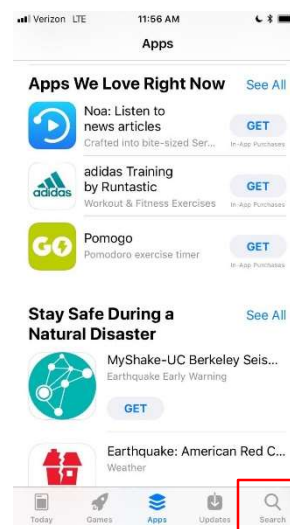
Verizon LTE 11:56 AM

Apps

Apps We Love Right Now See All

Noa: Listen to news articles
Crafted into bite-sized Ser...
GET

adidas Training by Runtastic
Workout & Fitness Exercises
GET
In-App Purchases

GO
Pomogo
Pomodoro exercise timer
GET
In-App Purchases

Stay Safe During a Natural Disaster See All

MyShake-UC Berkeley Seis...
Earthquake Early Warning
GET

Earthquake: American Red C...
Weather

Today Games Apps Updates Search